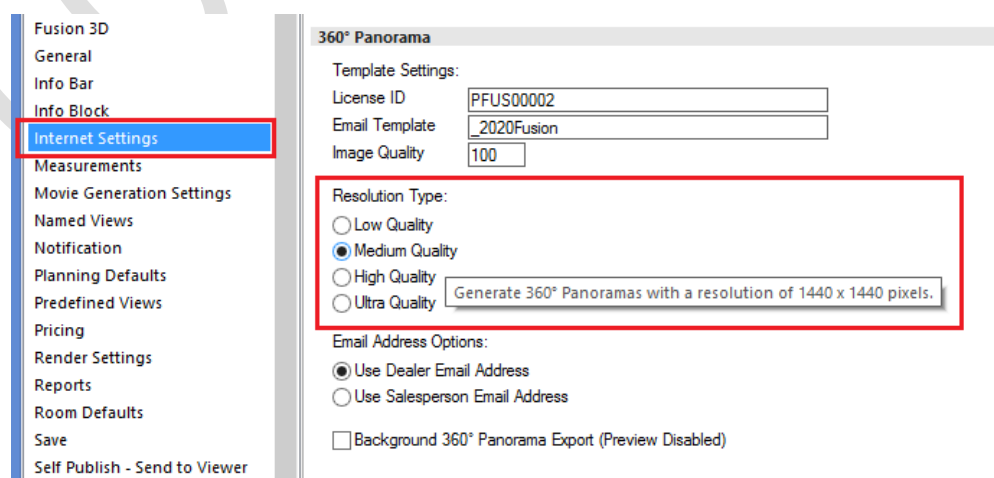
Fusion 3D
General
Info Bar
Info Block
Internet Settings
Measurements
Movie Generation Settings
Named Views
Notification
Planning Defaults
Predefined Views
Pricing
Render Settings
Reports
Room Defaults
Save
Self Publish - Send to Viewer

360° Panorama

Template Settings:
License ID PFUS00002
Email Template _2020Fusion
Image Quality 100

Resolution Type:
Low Quality
Medium Quality
High Quality
Ultra Quality
Generate 360° Panoramas with a resolution of 1440 x 1440 pixels.

Email Address Options:
Use Dealer Email Address
Use Salesperson Email Address

Background 360° Panorama Export (Preview Disabled)